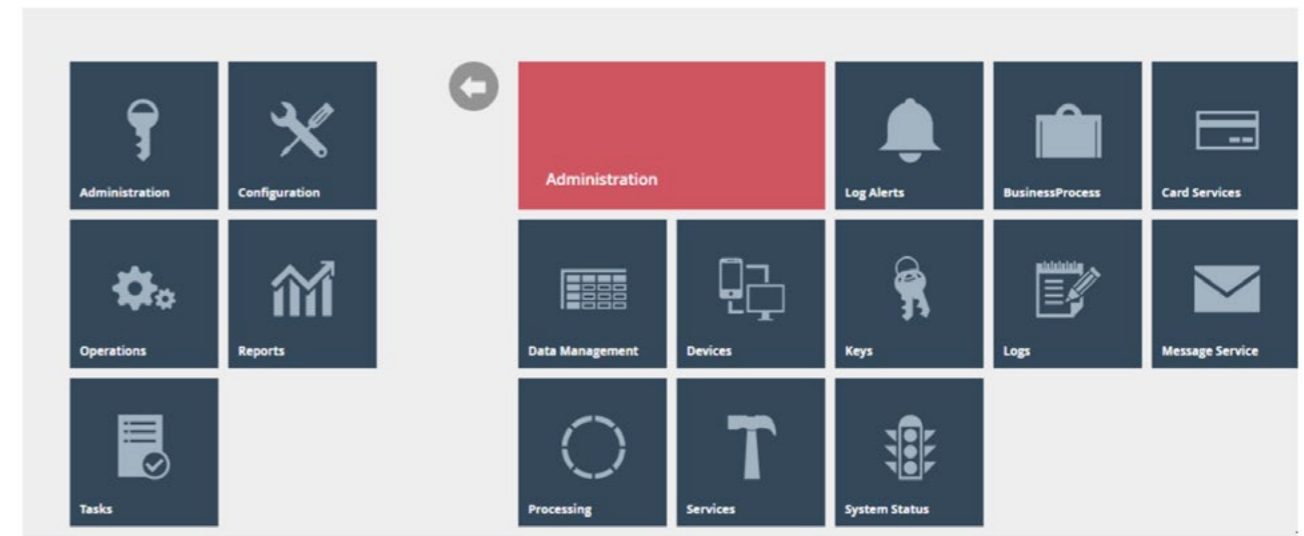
Administration

Configuration

Operations

Reports

Tasks

Administration

Log Alerts

BusinessProcess

Card Services

Data Management

Devices

Keys

Logs

Message Service

Processing

Services

System Status